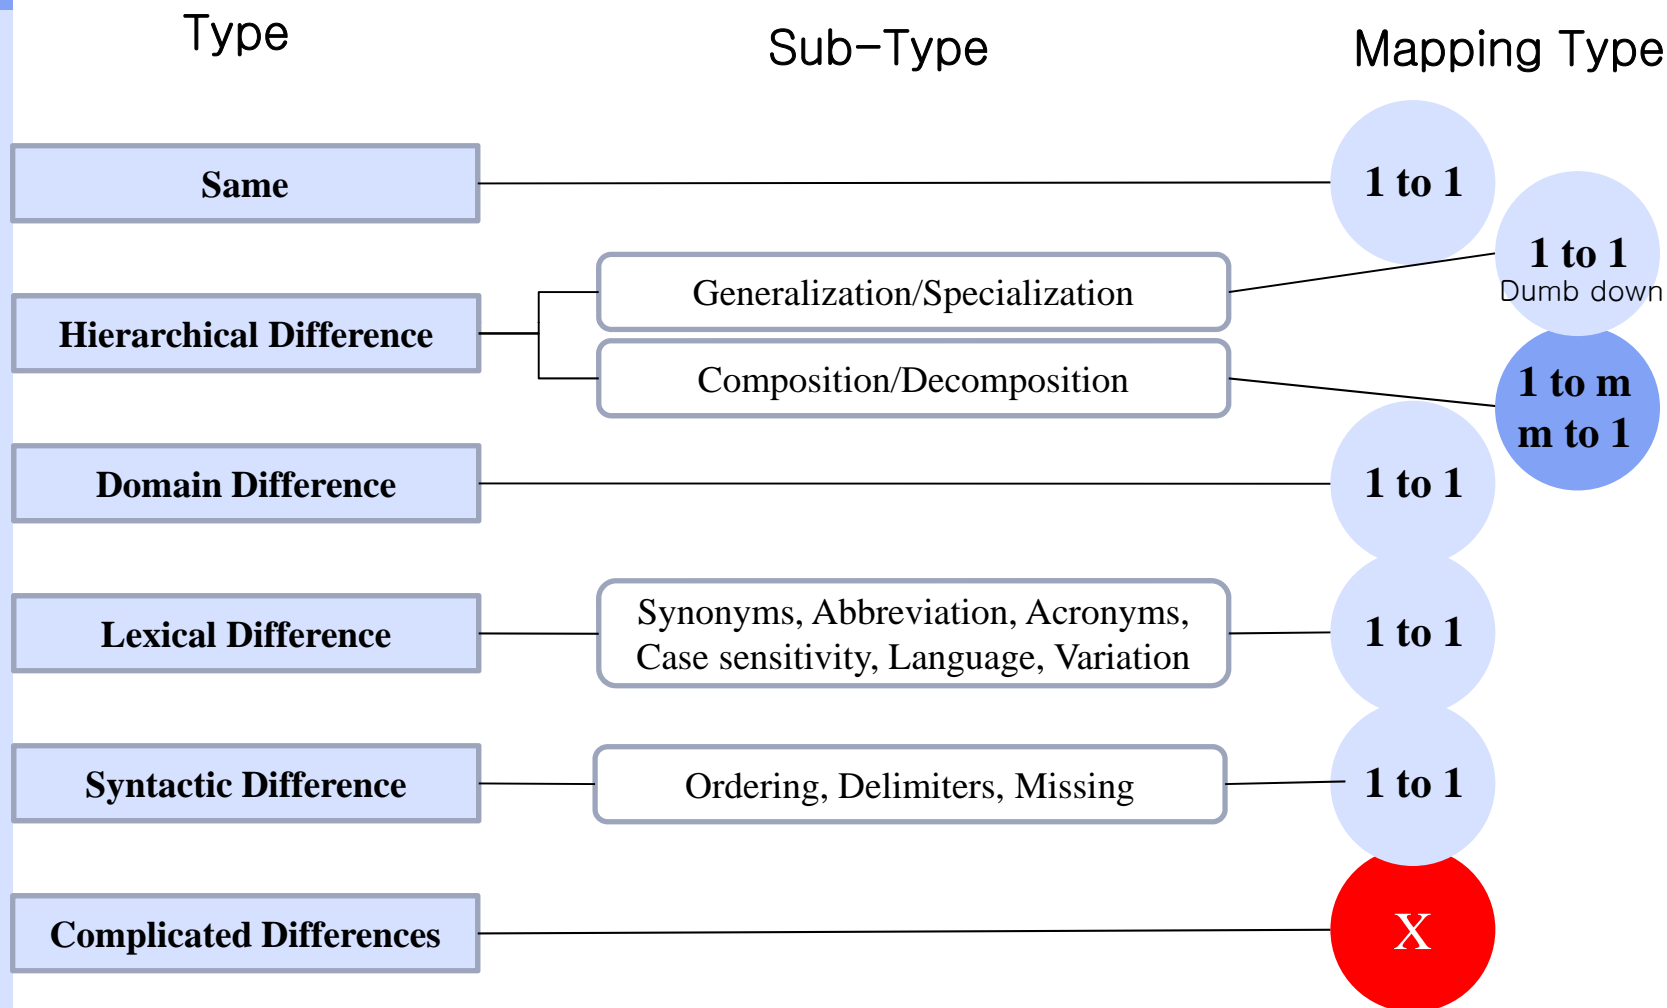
Type

Sub-Type

Mapping Type

Same

1 to 1

Hierarchical Difference

Generalization/Specialization

1 to 1
Dumb down

Composition/Decomposition

1 to m
m to 1

Domain Difference

1 to 1

Lexical Difference

Synonyms, Abbreviation, Acronyms, Case sensitivity, Language, Variation

1 to 1

Syntactic Difference

Ordering, Delimiters, Missing

1 to 1

Complicated Differences

X